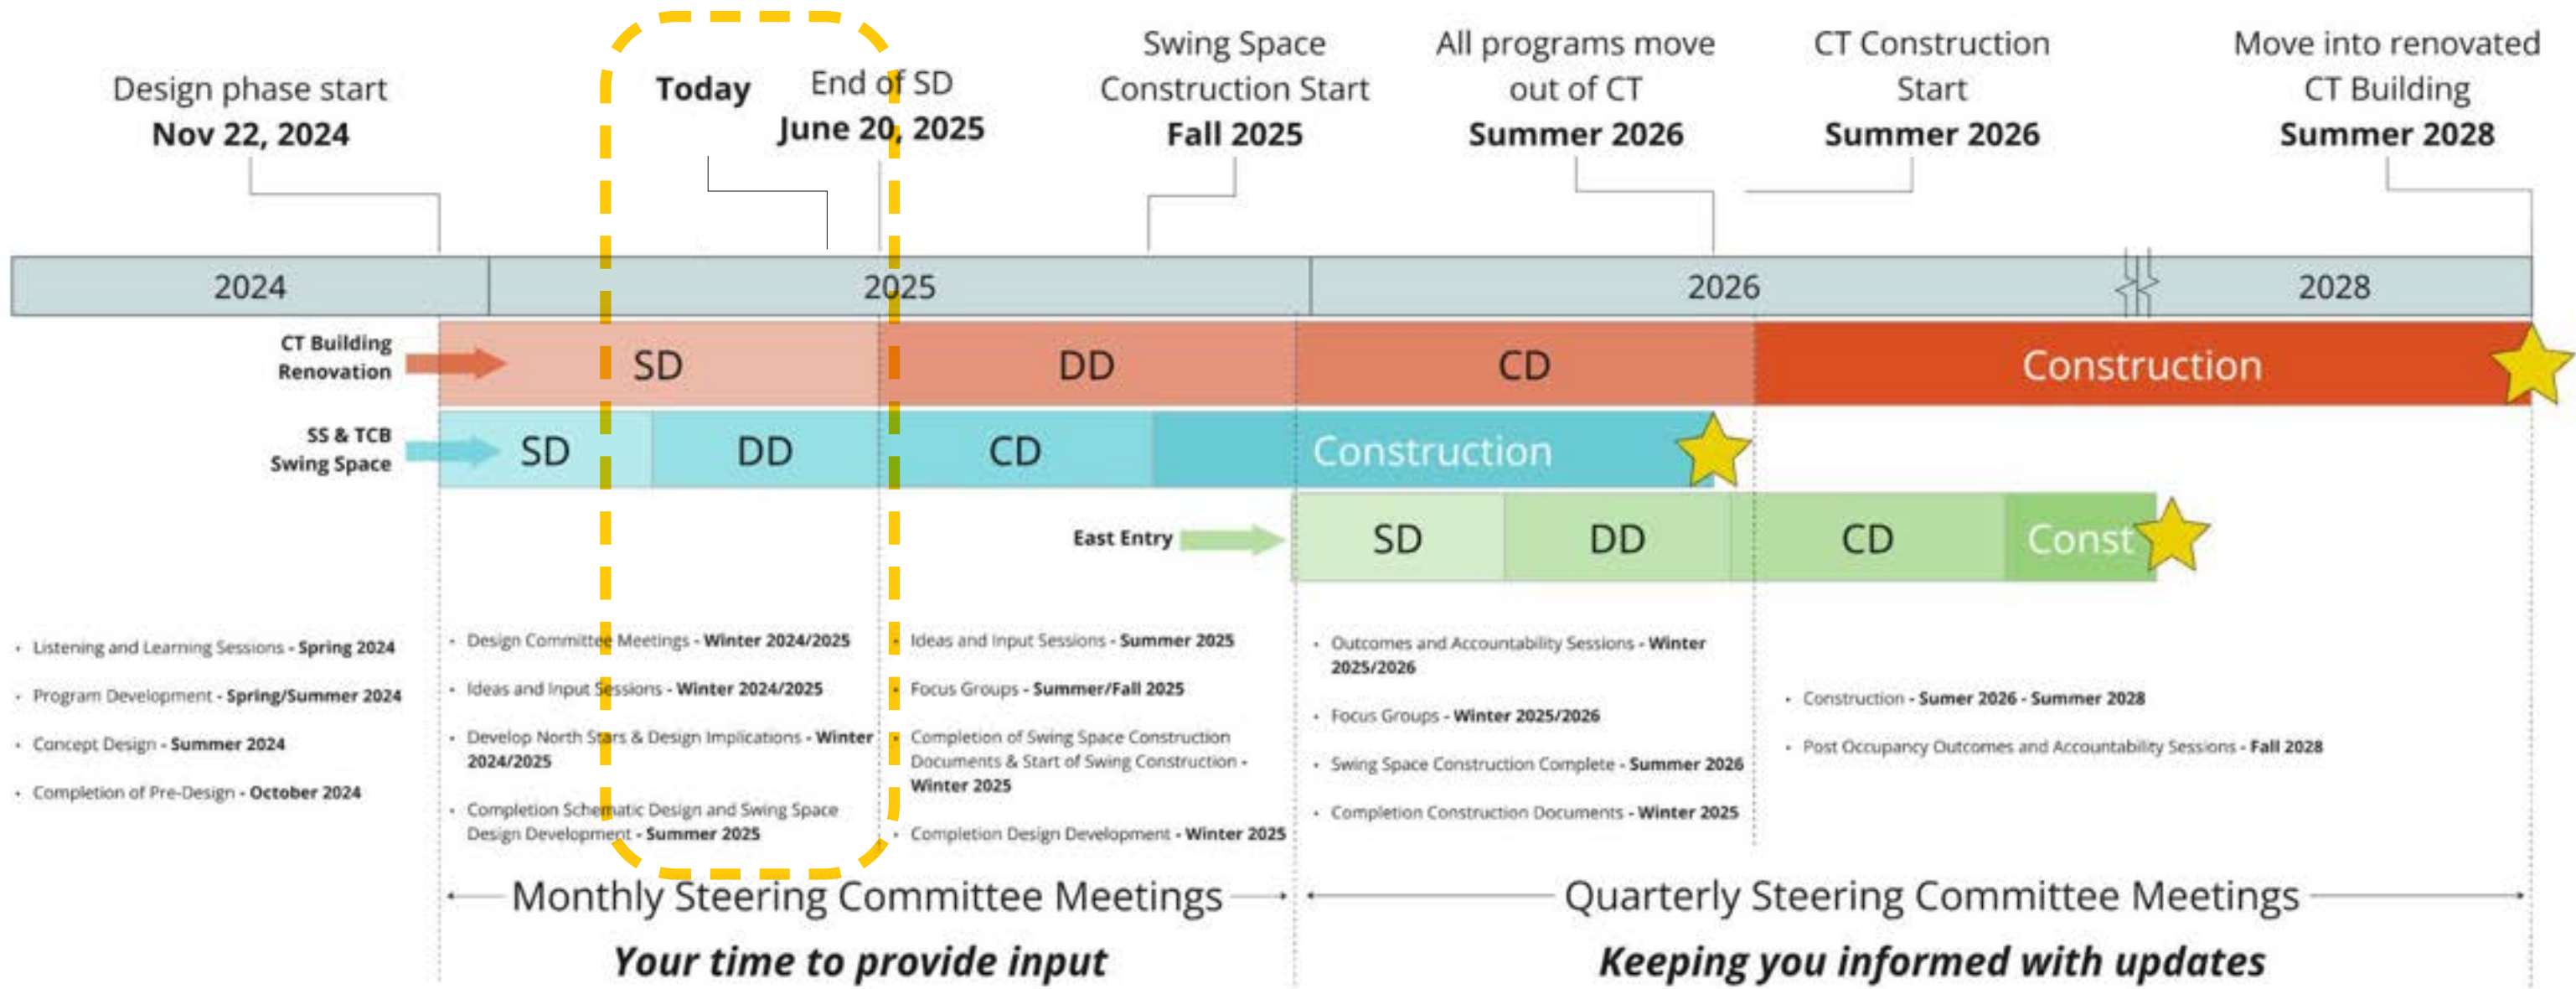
Design phase start
**Nov 22, 2024**

**Today**

End of SD
**June 20, 2025**

Swing Space Construction Start
**Fall 2025**

All programs move out of CT
**Summer 2026**

CT Construction Start
**Summer 2026**

Move into renovated CT Building
**Summer 2028**

2024 | 2025 | 2026 | 2028

CT Building Renovation
SD | DD | CD | Construction

SS & TCB Swing Space
SD | DD | CD | Construction

East Entry
SD | DD | CD | Const

- Listening and Learning Sessions - Spring 2024
- Program Development - Spring/Summer 2024
- Concept Design - Summer 2024
- Completion of Pre-Design - October 2024

- Design Committee Meetings - Winter 2024/2025
- Ideas and Input Sessions - Winter 2024/2025
- Develop North Stars & Design Implications - Winter 2024/2025
- Completion Schematic Design and Swing Space Design Development - Summer 2025

- Ideas and Input Sessions - Summer 2025
- Focus Groups - Summer/Fall 2025
- Completion of Swing Space Construction Documents & Start of Swing Construction - Winter 2025
- Completion Design Development - Winter 2025

- Outcomes and Accountability Sessions - Winter 2025/2026
- Focus Groups - Winter 2025/2026
- Swing Space Construction Complete - Summer 2026
- Completion Construction Documents - Winter 2025

- Construction - Sumer 2026 - Summer 2028
- Post Occupancy Outcomes and Accountability Sessions - Fall 2028

Monthly Steering Committee Meetings
*Your time to provide input*

Quarterly Steering Committee Meetings
*Keeping you informed with updates*